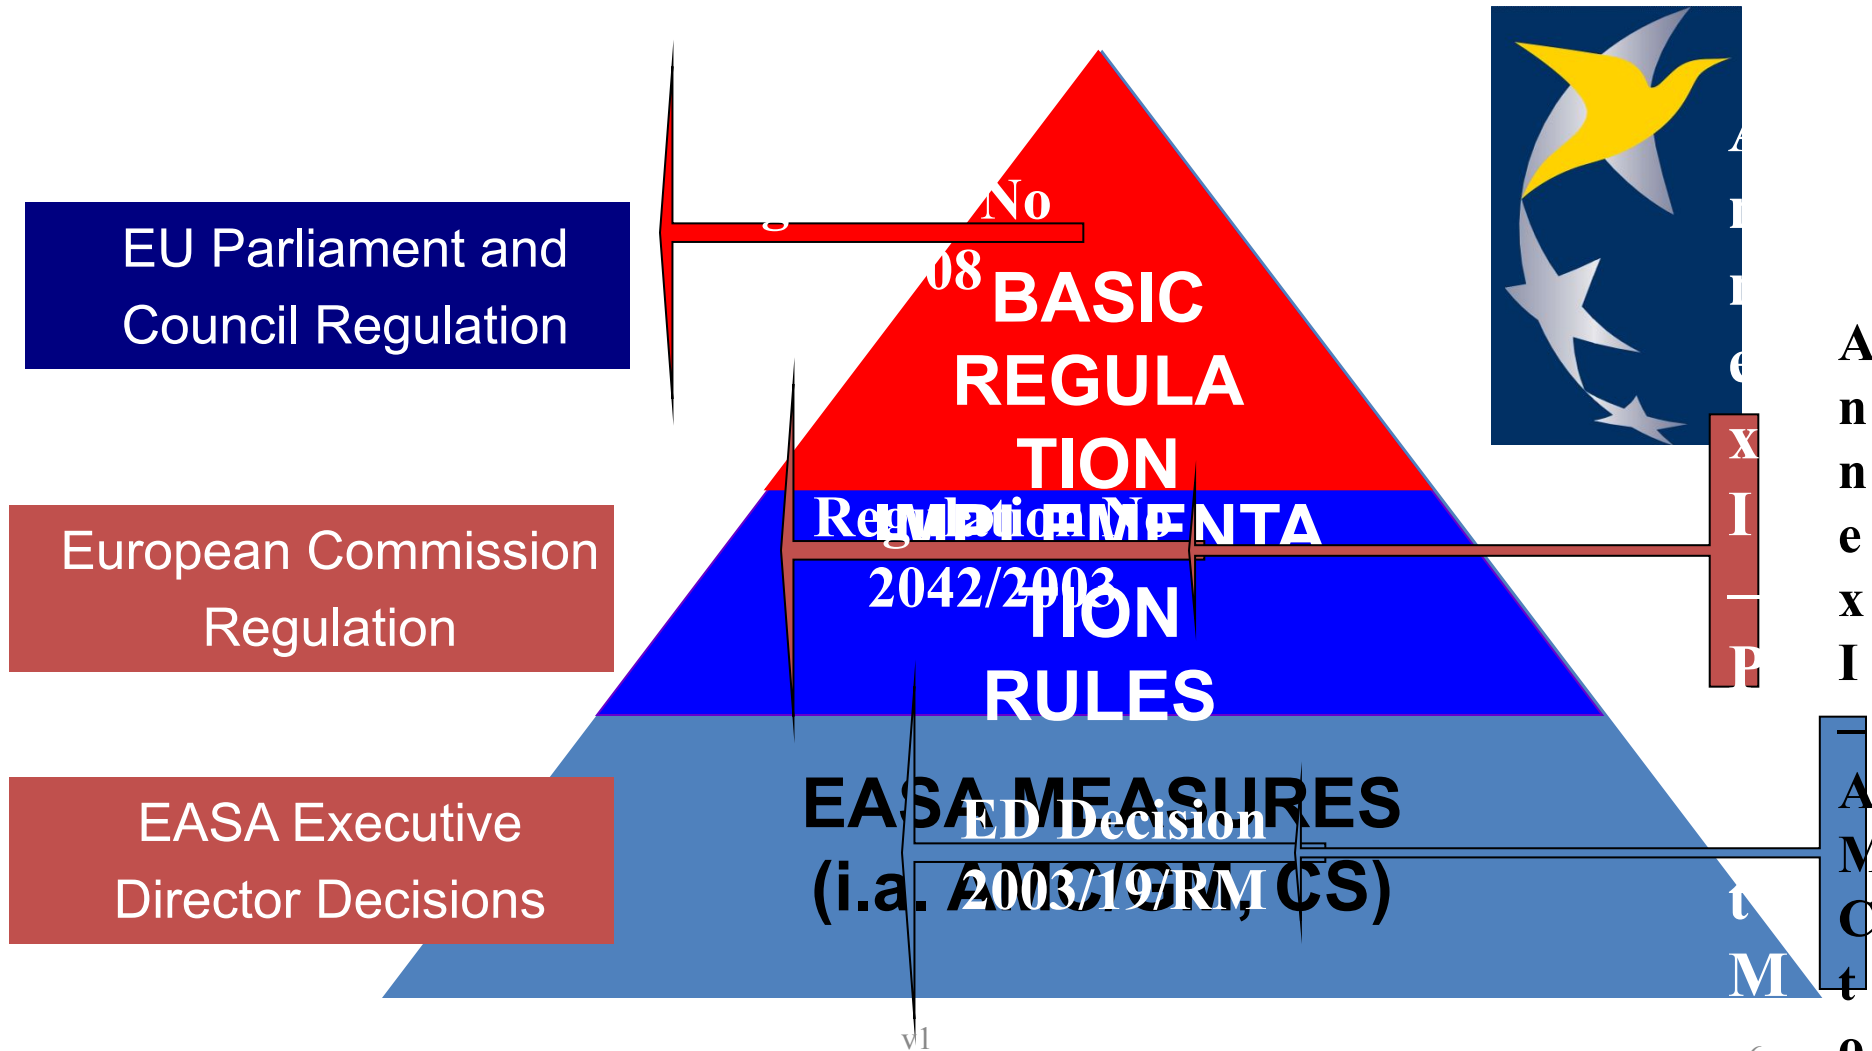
EU Parliament and Council Regulation

European Commission Regulation

EASA Executive Director Decisions

No
08
BASIC REGULATION

Regulation No
IMPLEMENTATION RULES
2042/2003

EASA MEASURES
(i.a. AMC/GM, CS)
ED Decision
2003/19/RM

A
n
n
e
x
I
–
P

A
n
n
e
x
I
–
A
M
C
t
o

t
M

v1